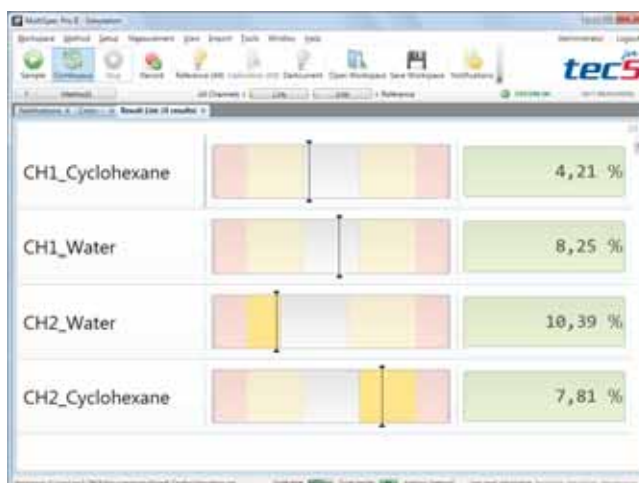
MultiSpec Pro II - Simulation

Workspace Method Setup Measurement View Import Tools Window Help

Administrator Logout

Sample Continuous Stop Record Reference (All) Calibration (All) Darkcurrent Open Workspace Save Workspace Notifications

tec5

All Channels

Notifications Result List (4 results)

CH1_Cyclohexane

4,21 %

CH1_Water

8,25 %

CH2_Water

10,39 %

CH2_Cyclohexane

7,81 %